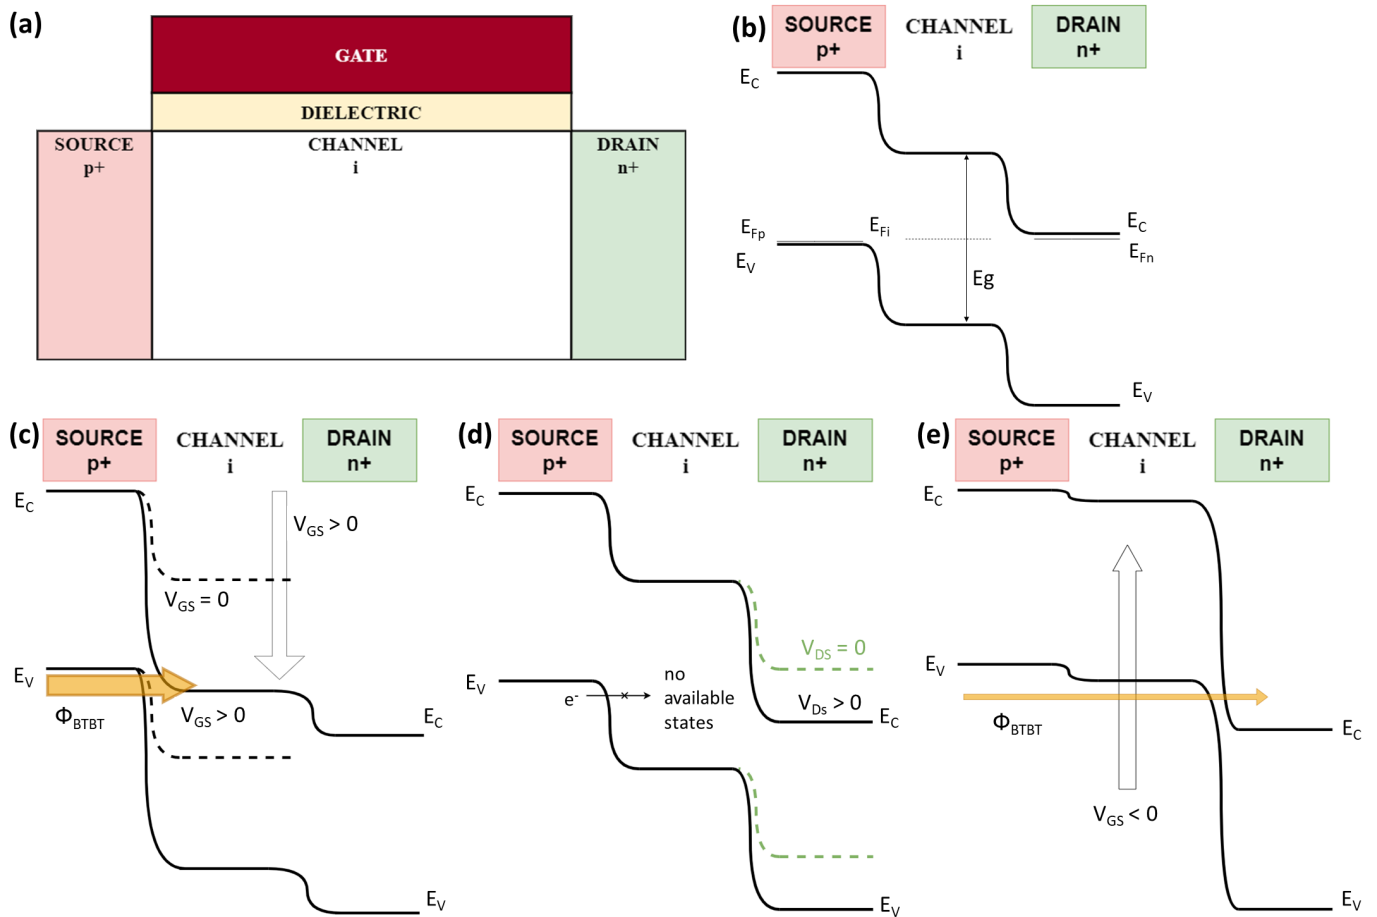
(a)

GATE

DIELECTRIC

SOURCE p+

CHANNEL i

DRAIN n+

(b)

SOURCE p+

CHANNEL i

DRAIN n+

$E_C$

$E_{Fp}$

$E_{Fi}$

$E_V$

Eg

$E_C$

$E_{Fn}$

$E_V$

(c)

SOURCE p+

CHANNEL i

DRAIN n+

$E_C$

$V_{GS} > 0$

$V_{GS} = 0$

$E_V$

$\Phi_{BTBT}$

$V_{GS} > 0$

$E_C$

$E_V$

(d)

SOURCE p+

CHANNEL i

DRAIN n+

$E_C$

$V_{DS} = 0$

$E_V$

$e^-$

no available states

$V_{Ds} > 0$

$E_C$

$E_V$

(e)

SOURCE p+

CHANNEL i

DRAIN n+

$E_C$

$E_V$

$\Phi_{BTBT}$

$E_C$

$V_{GS} < 0$

$E_V$